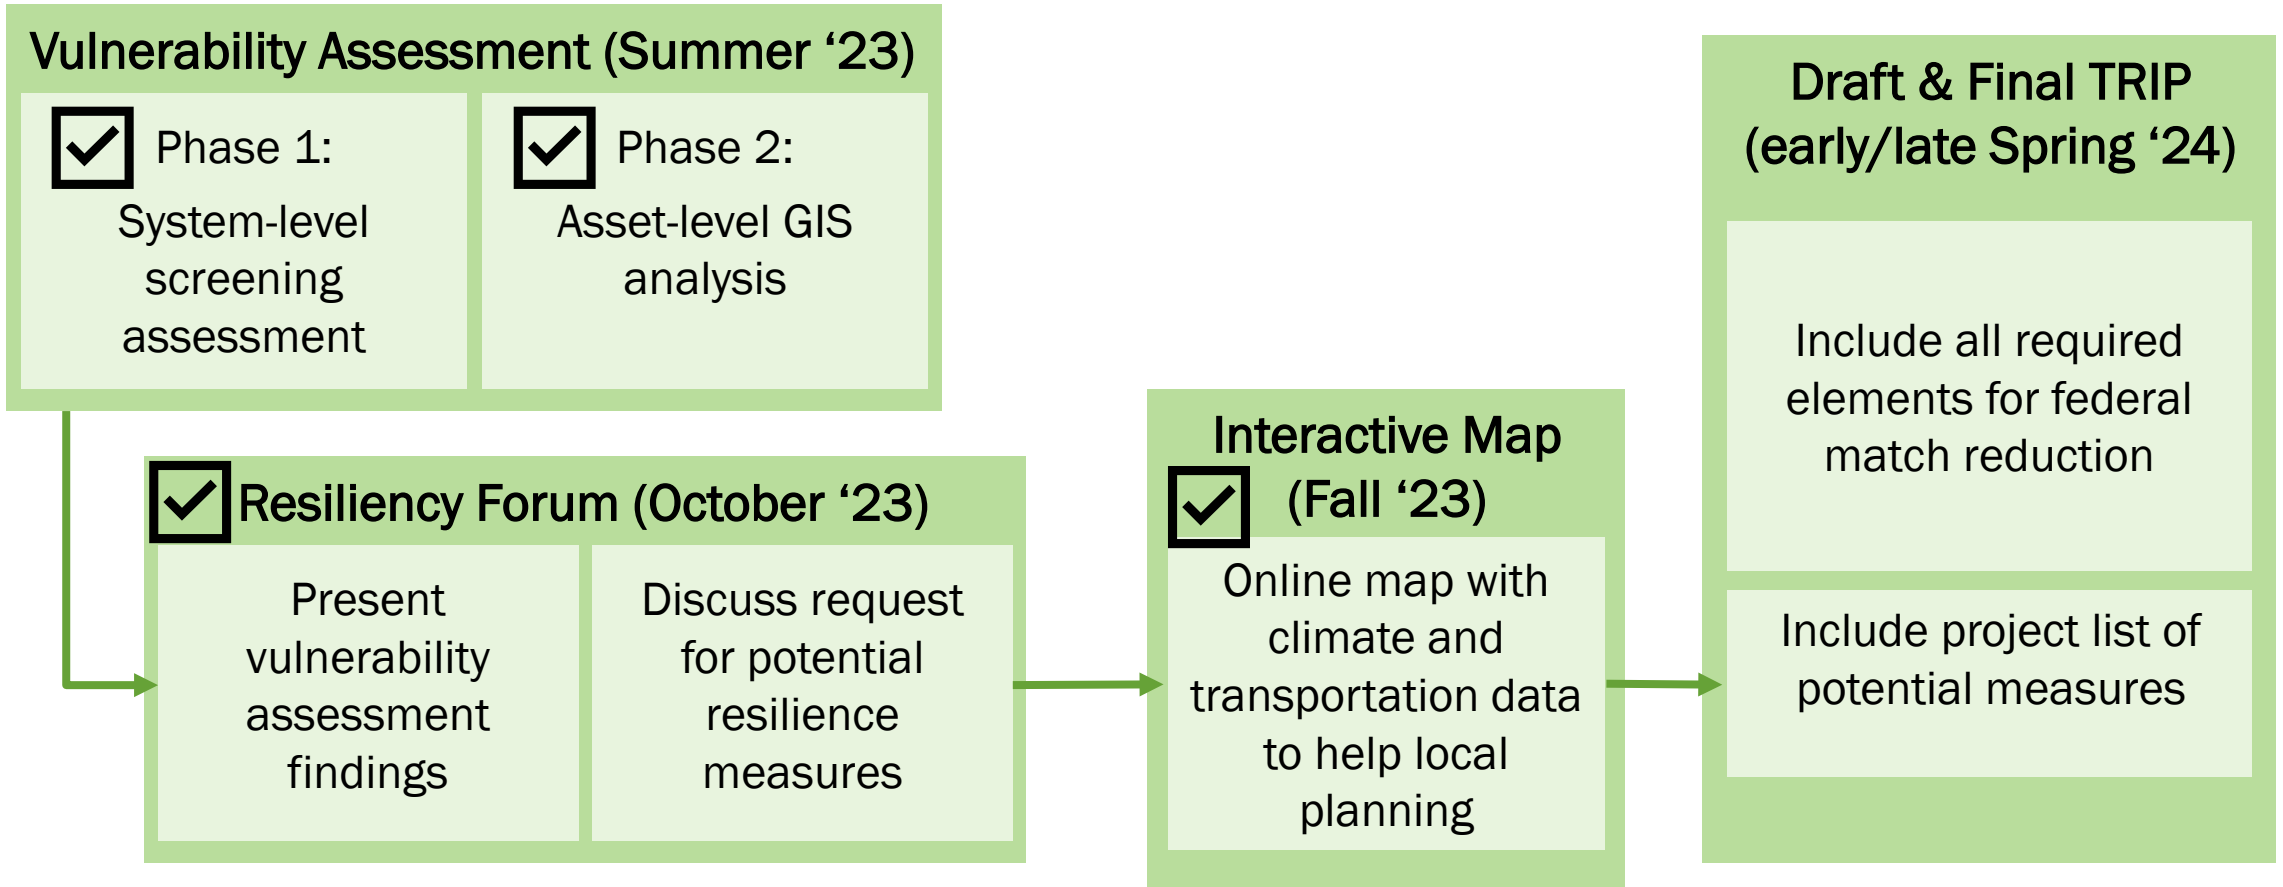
Vulnerability Assessment (Summer ‘23)

Phase 1:
System-level screening assessment

Phase 2:
Asset-level GIS analysis

Resiliency Forum (October ‘23)

Present vulnerability assessment findings

Discuss request for potential resilience measures

Interactive Map (Fall ‘23)

Online map with climate and transportation data to help local planning

Draft & Final TRIP (early/late Spring ‘24)

Include all required elements for federal match reduction

Include project list of potential measures